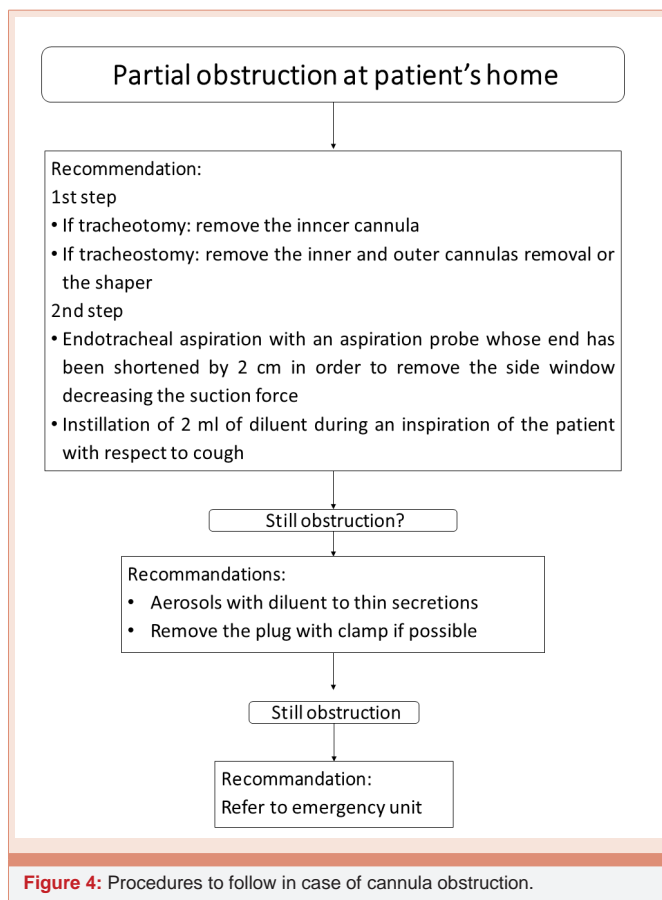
Partial obstruction at patient's home

Recommendation:
1st step
• If tracheotomy: remove the inncer cannula
• If tracheostomy: remove the inner and outer cannulas removal or the shaper
2nd step
• Endotracheal aspiration with an aspiration probe whose end has been shortened by 2 cm in order to remove the side window decreasing the suction force
• Instillation of 2 ml of diluent during an inspiration of the patient with respect to cough

Still obstruction?

Recommandations:
• Aerosols with diluent to thin secretions
• Remove the plug with clamp if possible

Still obstruction

Recommandation:
Refer to emergency unit

Figure 4: Procedures to follow in case of cannula obstruction.